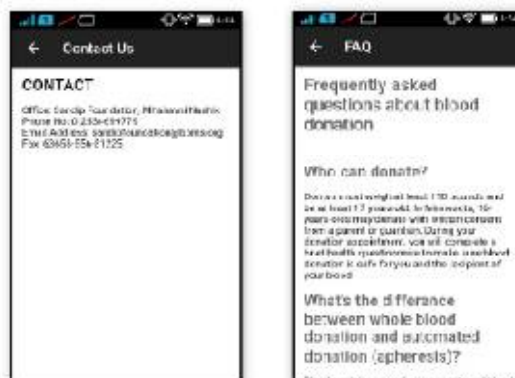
← Contact Us

CONTACT

Office: Sandip Foundation, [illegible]
Phone No.: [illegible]
Email Address: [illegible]
Fax: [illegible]

← FAQ

Frequently asked questions about blood donation

Who can donate?

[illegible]

What's the difference between whole blood donation and automated donation (apheresis)?

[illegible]